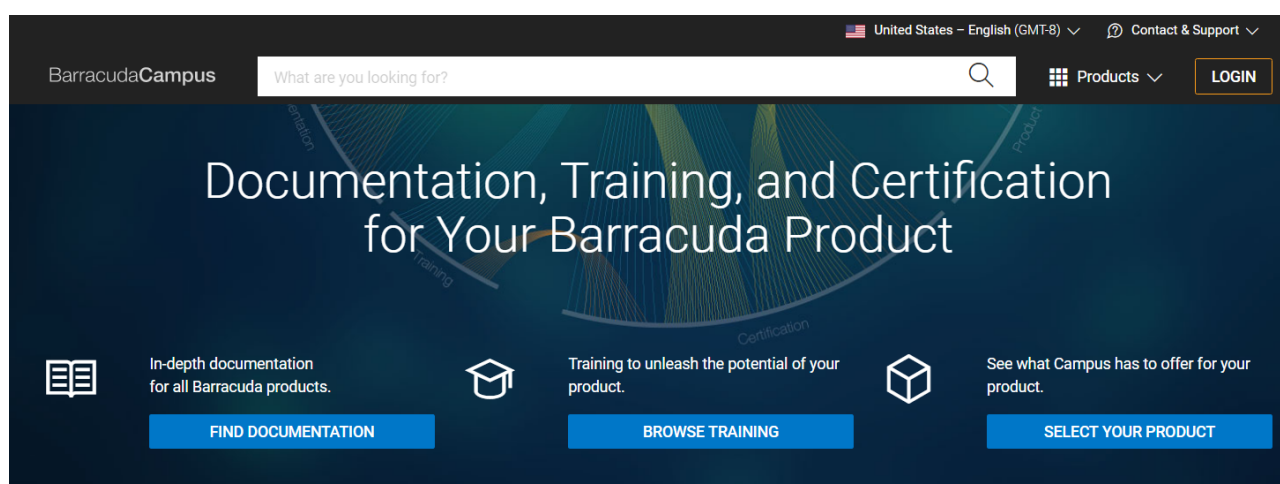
United States – English (GMT-8)
Contact & Support

BarracudaCampus
What are you looking for?
Products
LOGIN

umentation
Product
Training
Certification

Documentation, Training, and Certification for Your Barracuda Product

In-depth documentation for all Barracuda products.
FIND DOCUMENTATION

Training to unleash the potential of your product.
BROWSE TRAINING

See what Campus has to offer for your product.
SELECT YOUR PRODUCT